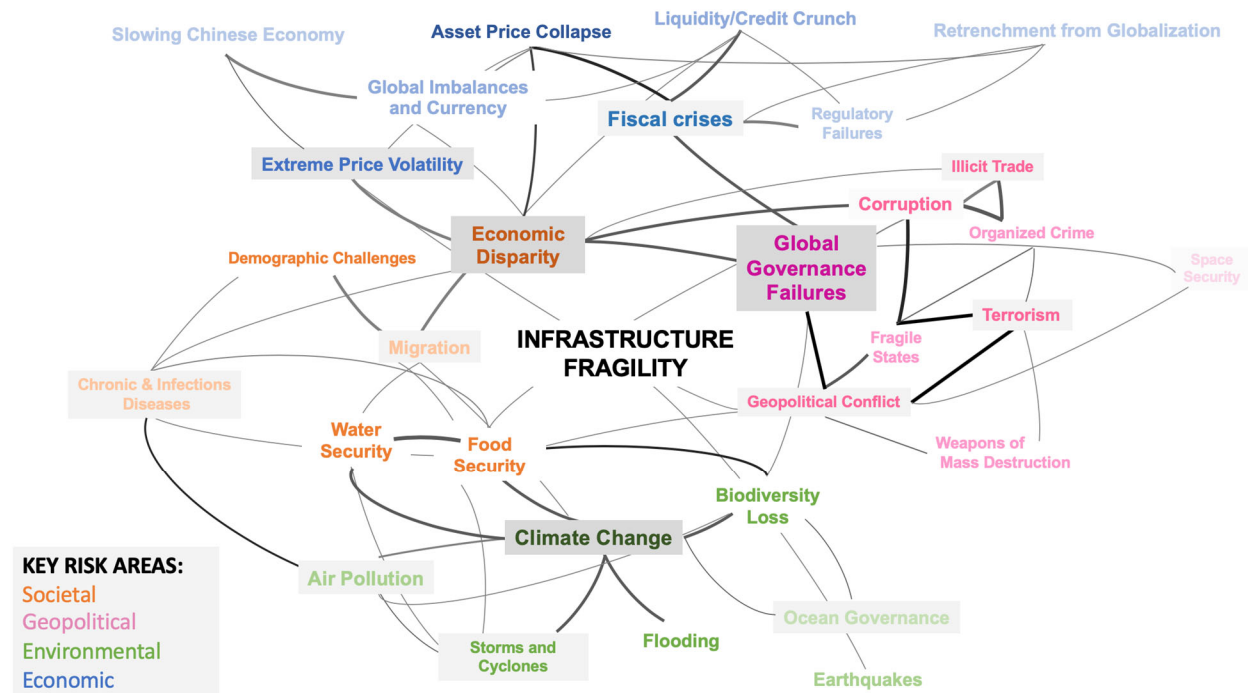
Slowing Chinese Economy

Asset Price Collapse

Liquidity/Credit Crunch

Retrenchment from Globalization

Global Imbalances and Currency

Fiscal crises

Regulatory Failures

Extreme Price Volatility

Illicit Trade

Corruption

Economic Disparity

Global Governance Failures

Organized Crime

Demographic Challenges

Space Security

Terrorism

Fragile States

Migration

INFRASTRUCTURE FRAGILITY

Chronic & Infections Diseases

Geopolitical Conflict

Water Security

Food Security

Weapons of Mass Destruction

Biodiversity Loss

Climate Change

KEY RISK AREAS:
Societal
Geopolitical
Environmental
Economic

Air Pollution

Ocean Governance

Storms and Cyclones

Flooding

Earthquakes